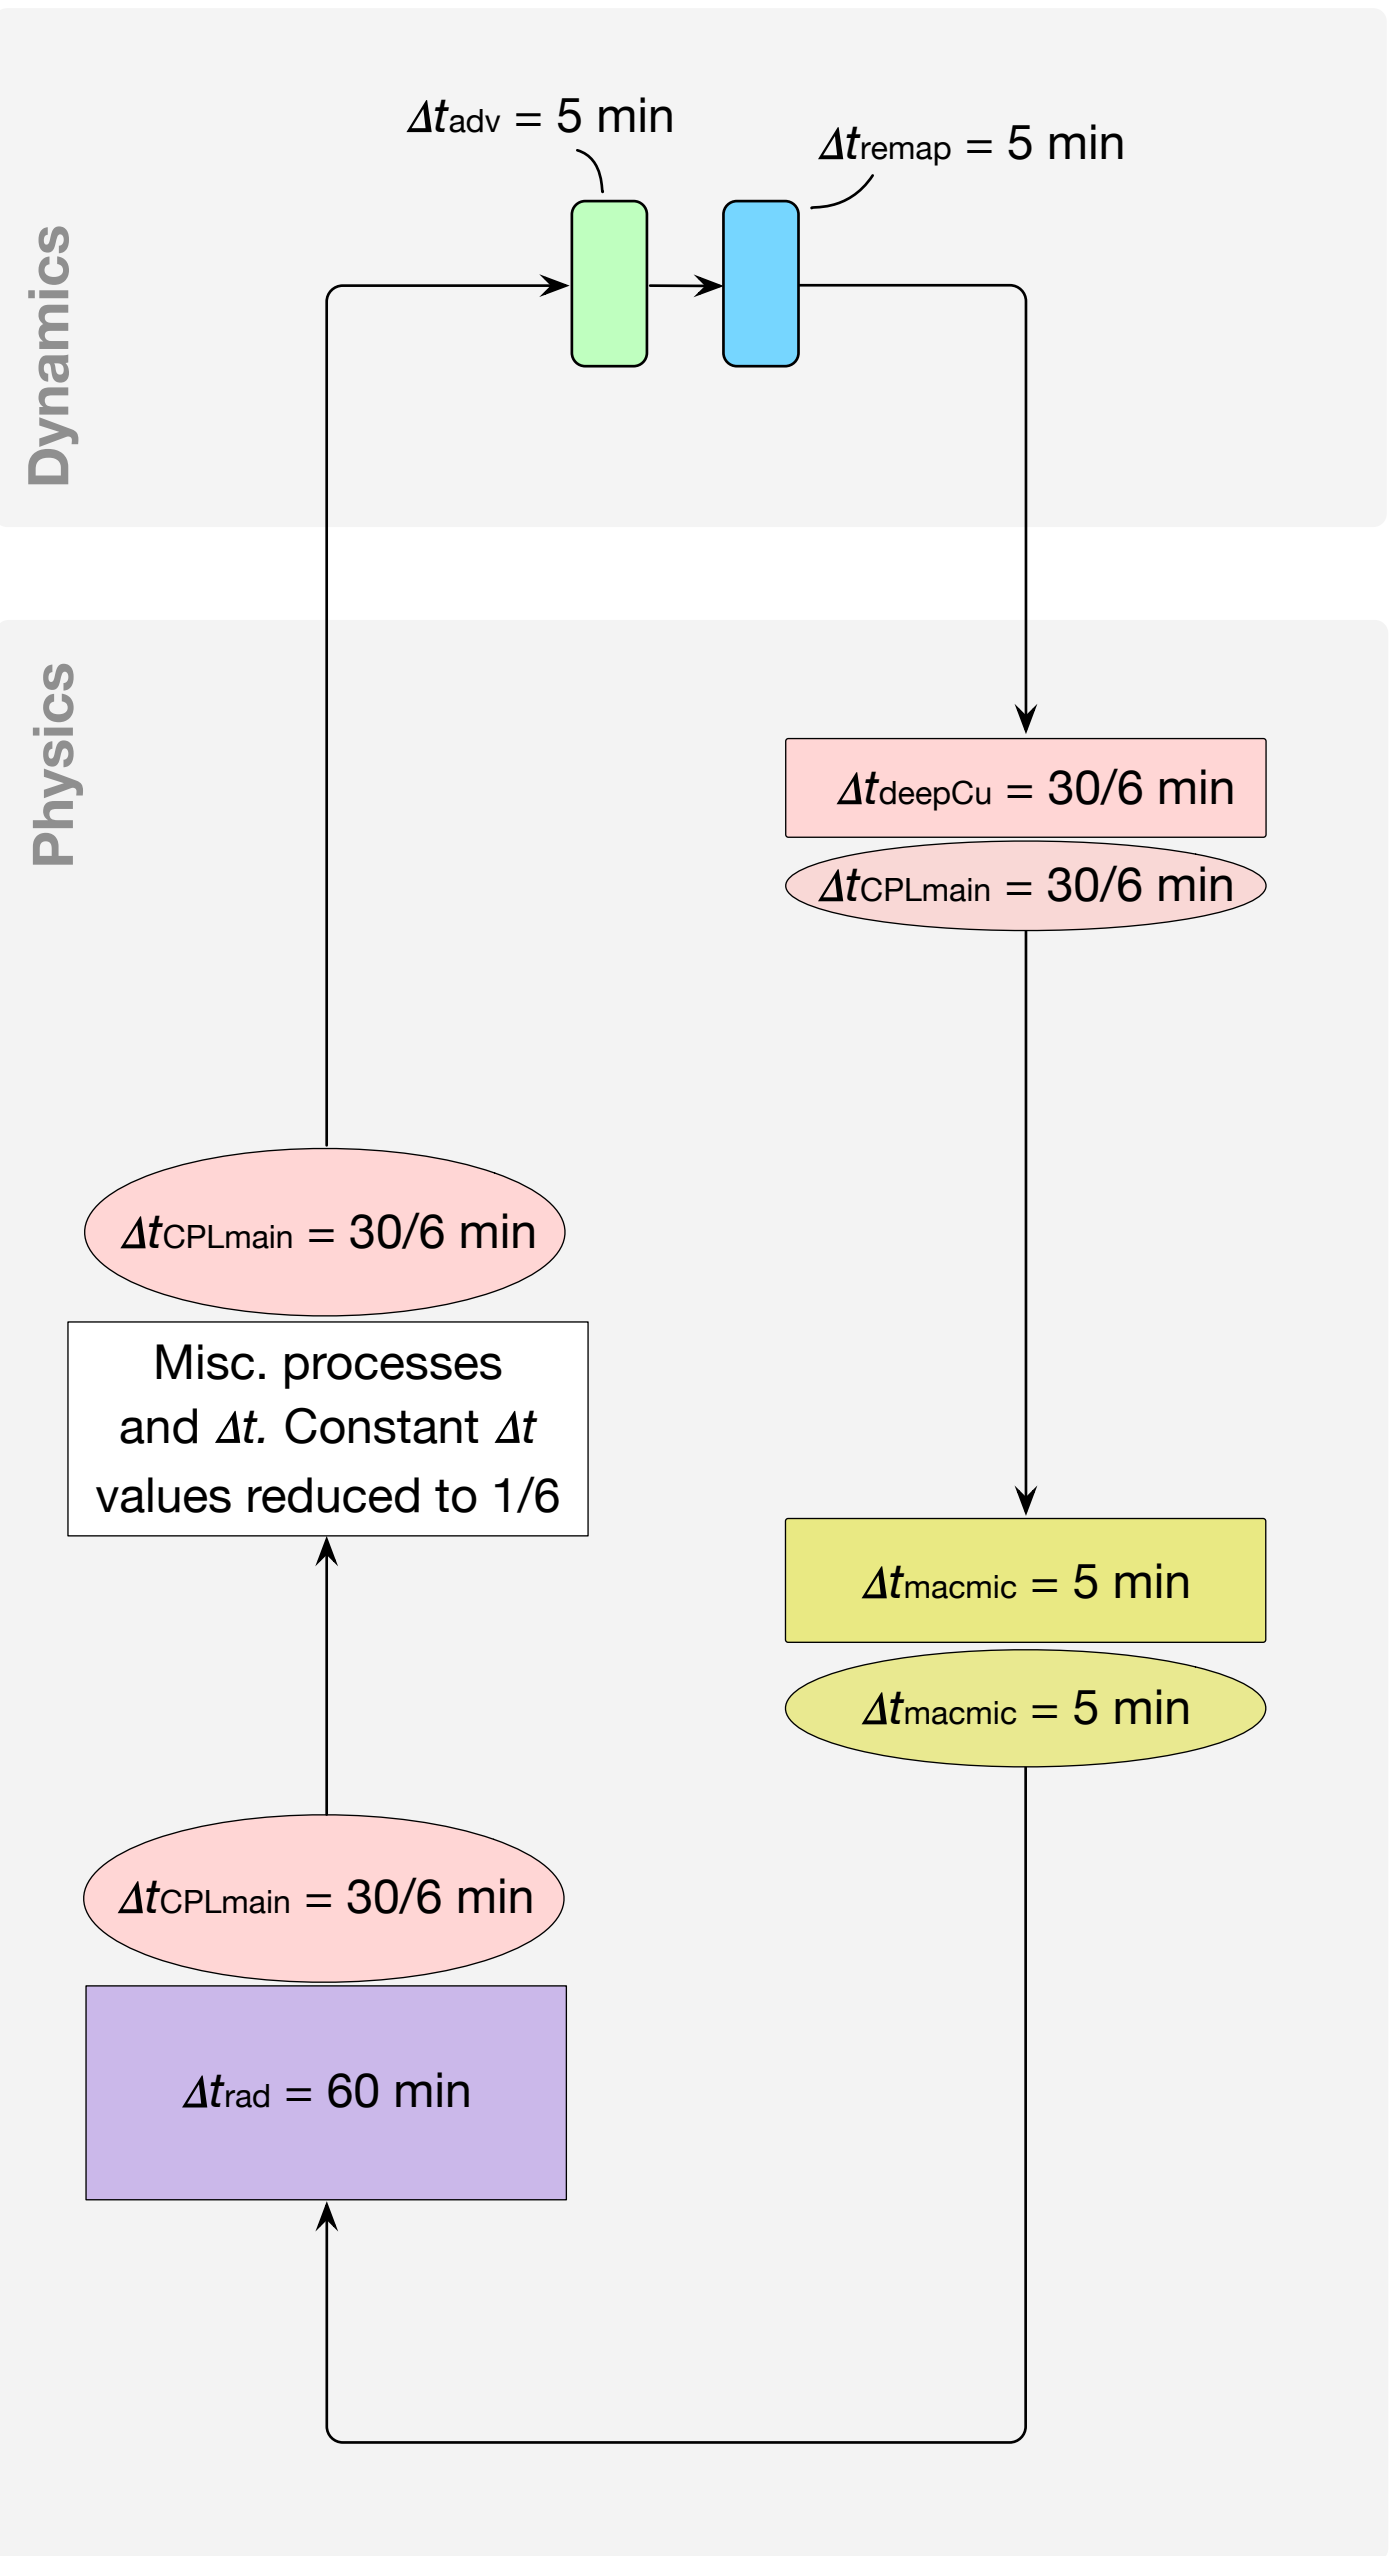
Dynamics

$\Delta t_{adv}$ = 5 min

$\Delta t_{remap}$ = 5 min

Physics

$\Delta t_{deepCu}$ = 30/6 min

$\Delta t_{CPLmain}$ = 30/6 min

$\Delta t_{CPLmain}$ = 30/6 min

Misc. processes and $\Delta t$. Constant $\Delta t$ values reduced to 1/6

$\Delta t_{macmic}$ = 5 min

$\Delta t_{macmic}$ = 5 min

$\Delta t_{CPLmain}$ = 30/6 min

$\Delta t_{rad}$ = 60 min